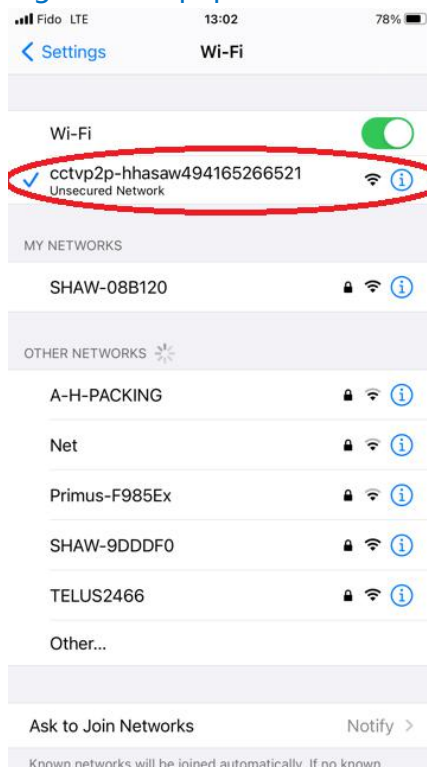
Fido LTE 13:02 78%

Settings Wi-Fi

Wi-Fi

cctvp2p-hhasaw494165266521
Unsecured Network

MY NETWORKS

SHAW-08B120

OTHER NETWORKS

A-H-PACKING

Net

Primus-F985Ex

SHAW-9DDDF0

TELUS2466

Other...

Ask to Join Networks Notify

Known networks will be joined automatically. If no known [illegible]